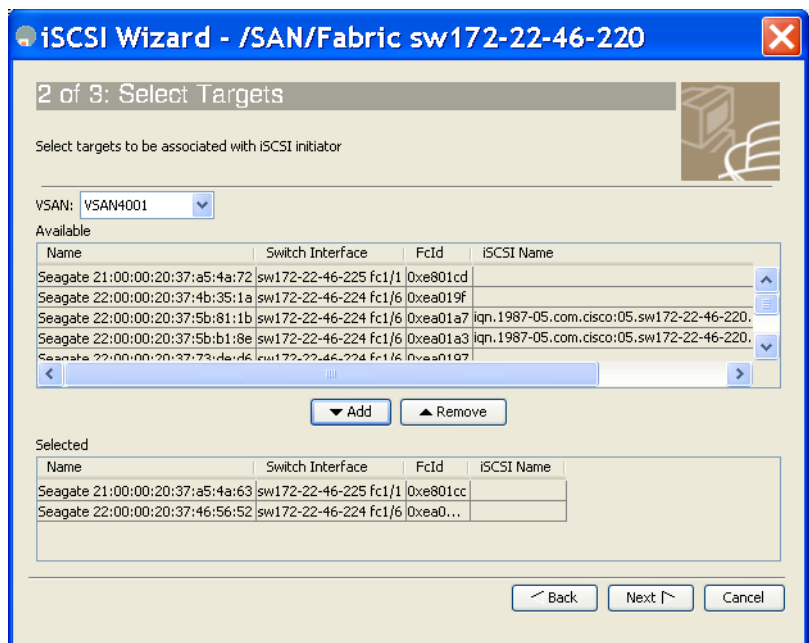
iSCSI Wizard - /SAN/Fabric sw172-22-46-220

2 of 3: Select Targets

Select targets to be associated with iSCSI initiator

VSAN: VSAN4001

Available

| Name | Switch Interface | FcId | iSCSI Name |
|---|---|---|---|
| Seagate 21:00:00:20:37:a5:4a:72 | sw172-22-46-225 fc1/1 | 0xe801cd | |
| Seagate 22:00:00:20:37:4b:35:1a | sw172-22-46-224 fc1/6 | 0xea019f | |
| Seagate 22:00:00:20:37:5b:81:1b | sw172-22-46-224 fc1/6 | 0xea01a7 | iqn.1987-05.com.cisco:05.sw172-22-46-220. |
| Seagate 22:00:00:20:37:5b:b1:8e | sw172-22-46-224 fc1/6 | 0xea01a3 | iqn.1987-05.com.cisco:05.sw172-22-46-220. |
| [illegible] | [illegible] | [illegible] | |

Add

Remove

Selected

| Name | Switch Interface | FcId | iSCSI Name |
|---|---|---|---|
| Seagate 21:00:00:20:37:a5:4a:63 | sw172-22-46-225 fc1/1 | 0xe801cc | |
| Seagate 22:00:00:20:37:46:56:52 | sw172-22-46-224 fc1/6 | 0xea0... | |

Back

Next

Cancel